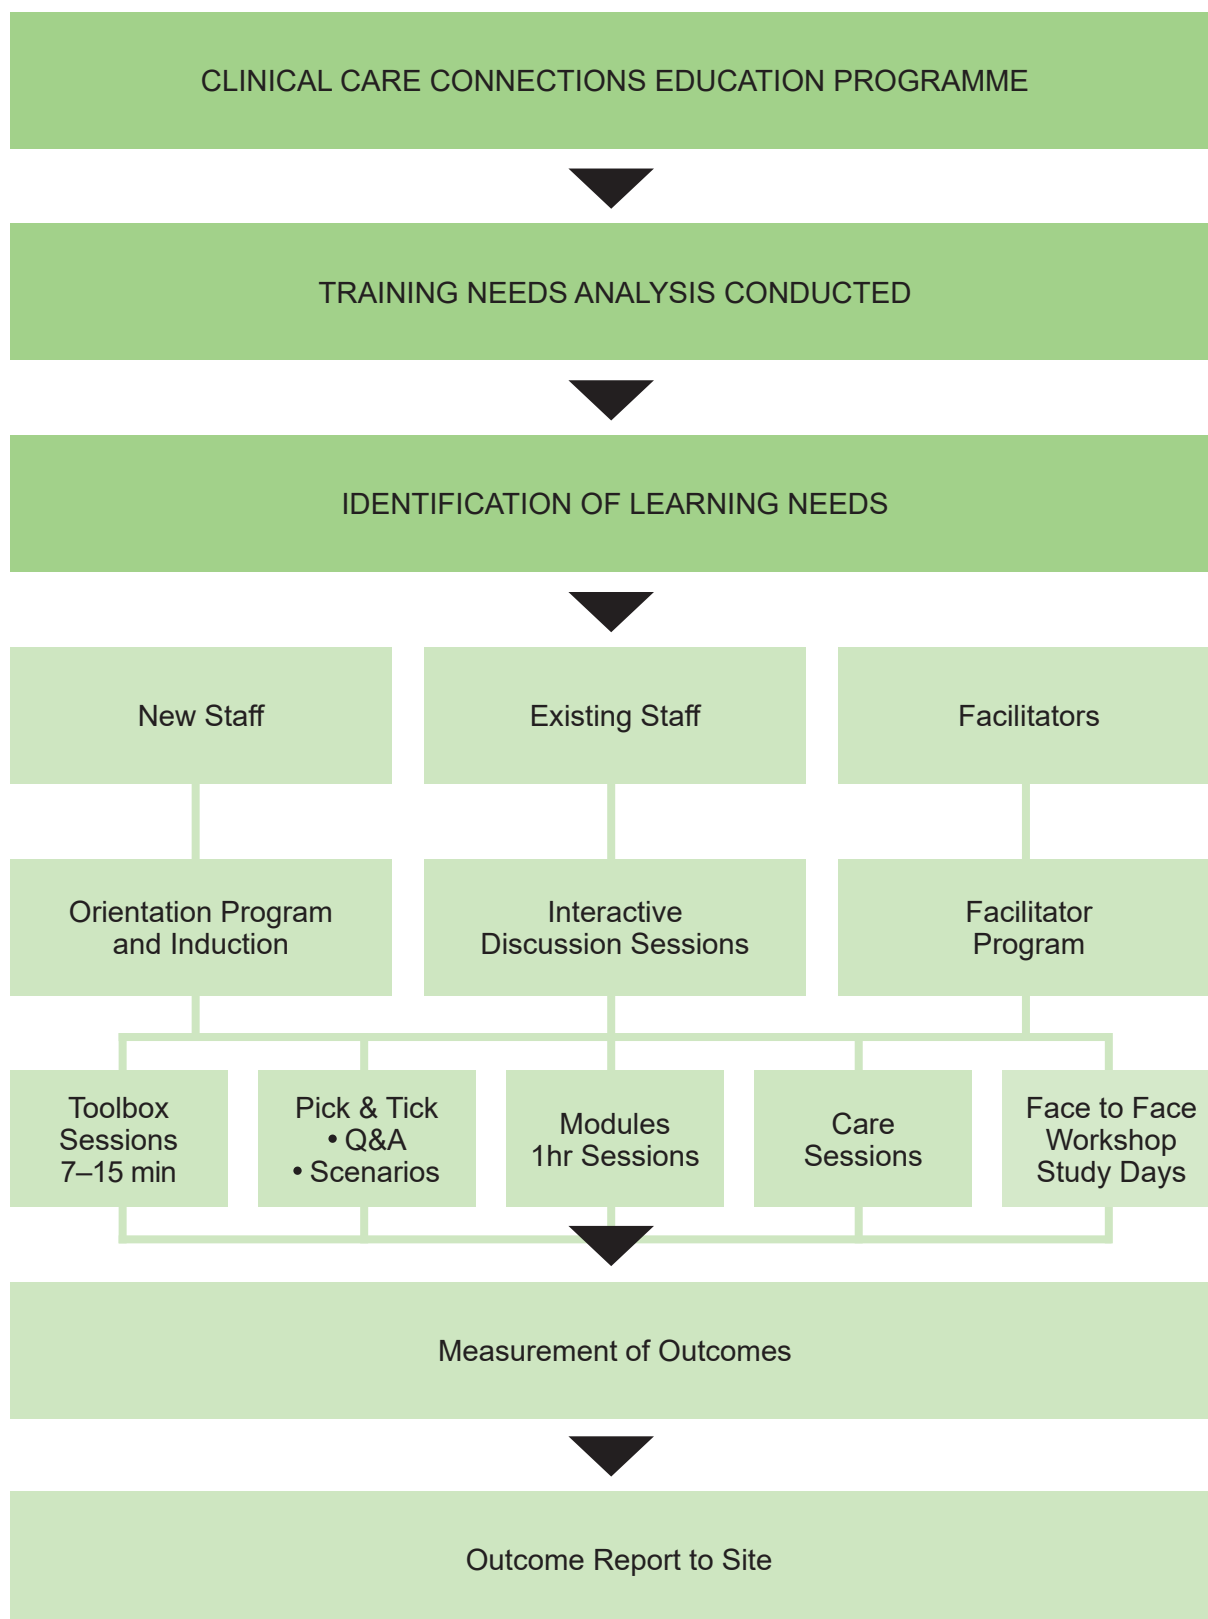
CLINICAL CARE CONNECTIONS EDUCATION PROGRAMME

TRAINING NEEDS ANALYSIS CONDUCTED

IDENTIFICATION OF LEARNING NEEDS

New Staff

Existing Staff

Facilitators

Orientation Program and Induction

Interactive Discussion Sessions

Facilitator Program

Toolbox Sessions 7–15 min

Pick & Tick
• Q&A
• Scenarios

Modules 1hr Sessions

Care Sessions

Face to Face Workshop Study Days

Measurement of Outcomes

Outcome Report to Site